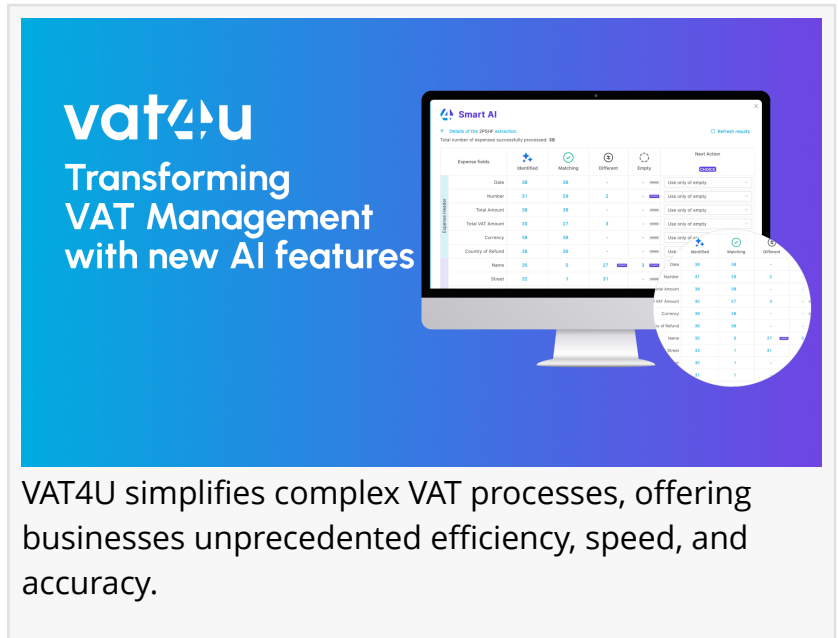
vat4u

Transforming VAT Management with new AI features

Smart AI

Details of the 3PSHF extraction.

Total number of expense successfully processed: 38

Refresh results

| Expense fields | Identified | Matching | Different | Empty | Next Action |
|---|---|---|---|---|---|
| Date | 38 | 38 | - | - | Use only of empty |
| Number | 31 | 29 | 2 | - | Use only of empty |
| Total Amount | 38 | 38 | - | - | Use only of empty |
| Total VAT Amount | 30 | 27 | 3 | - | Use only of empty |
| Currency | 38 | 38 | - | - | Use only of empty |
| Country of Refund | 38 | 38 | - | - | Use |
| Name | 30 | 3 | 27 | 3 | |
| Street | 22 | 1 | 21 | - | |

Expense Header

CHOICE

Identified Matching Different

| | Identified | Matching | Different |
|---|---|---|---|
| Date | 38 | 38 | - |
| Number | 31 | 29 | 2 |
| Total Amount | 38 | 38 | - |
| VAT Amount | 30 | 27 | 3 |
| Currency | 38 | 38 | - |
| of Refund | 38 | 38 | - |
| Name | 30 | 3 | 27 |
| Street | 22 | 1 | 21 |
| | 30 | 1 | - |
| | 31 | 1 | |

VAT4U simplifies complex VAT processes, offering businesses unprecedented efficiency, speed, and accuracy.